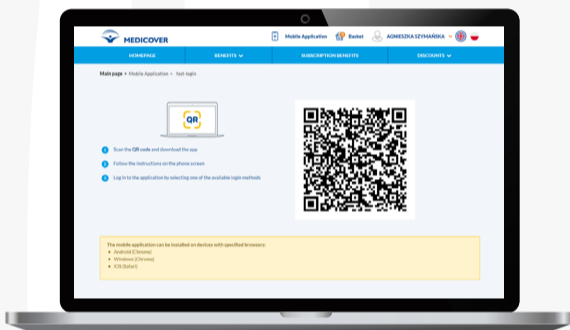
MEDICOVER

Mobile Application Basket AGNIESZKA SZYMAŃSKA

HOMEPAGE BENEFITS SUBSCRIPTION BENEFITS DISCOUNTS

Main page > Mobile Application > fast-login

QR

1 Scan the QR code and download the app

2 Follow the instructions on the phone screen

3 Log in to the application by selecting one of the available login methods

The mobile application can be installed on devices with specified browsers:
• Android (Chrome)
• Windows (Chrome)
• iOS (Safari)